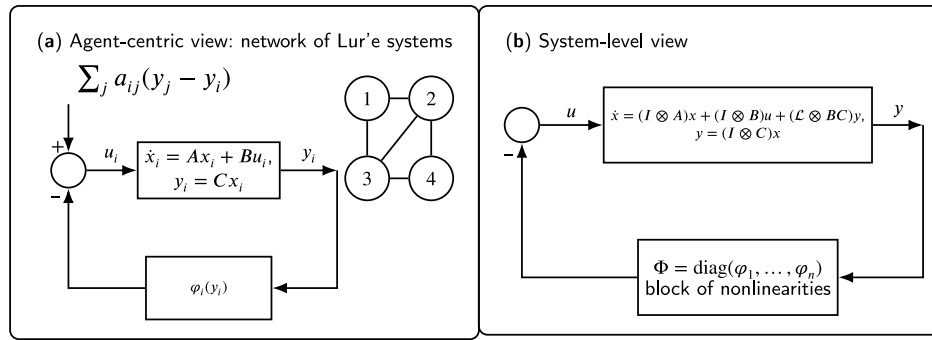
(a) Agent-centric view: network of Lur'e systems

$\sum_j a_{ij}(y_j - y_i)$

+

-

$u_i$

$\dot{x}_i = Ax_i + Bu_i,$
$y_i = Cx_i$

$y_i$

1 2 3 4

$\varphi_i(y_i)$

(b) System-level view

$u$

$\dot{x} = (I \otimes A)x + (I \otimes B)u + (\mathcal{L} \otimes BC)y,$
$y = (I \otimes C)x$

$y$

-

$\Phi = \mathrm{diag}(\varphi_1, \ldots, \varphi_n)$
block of nonlinearities